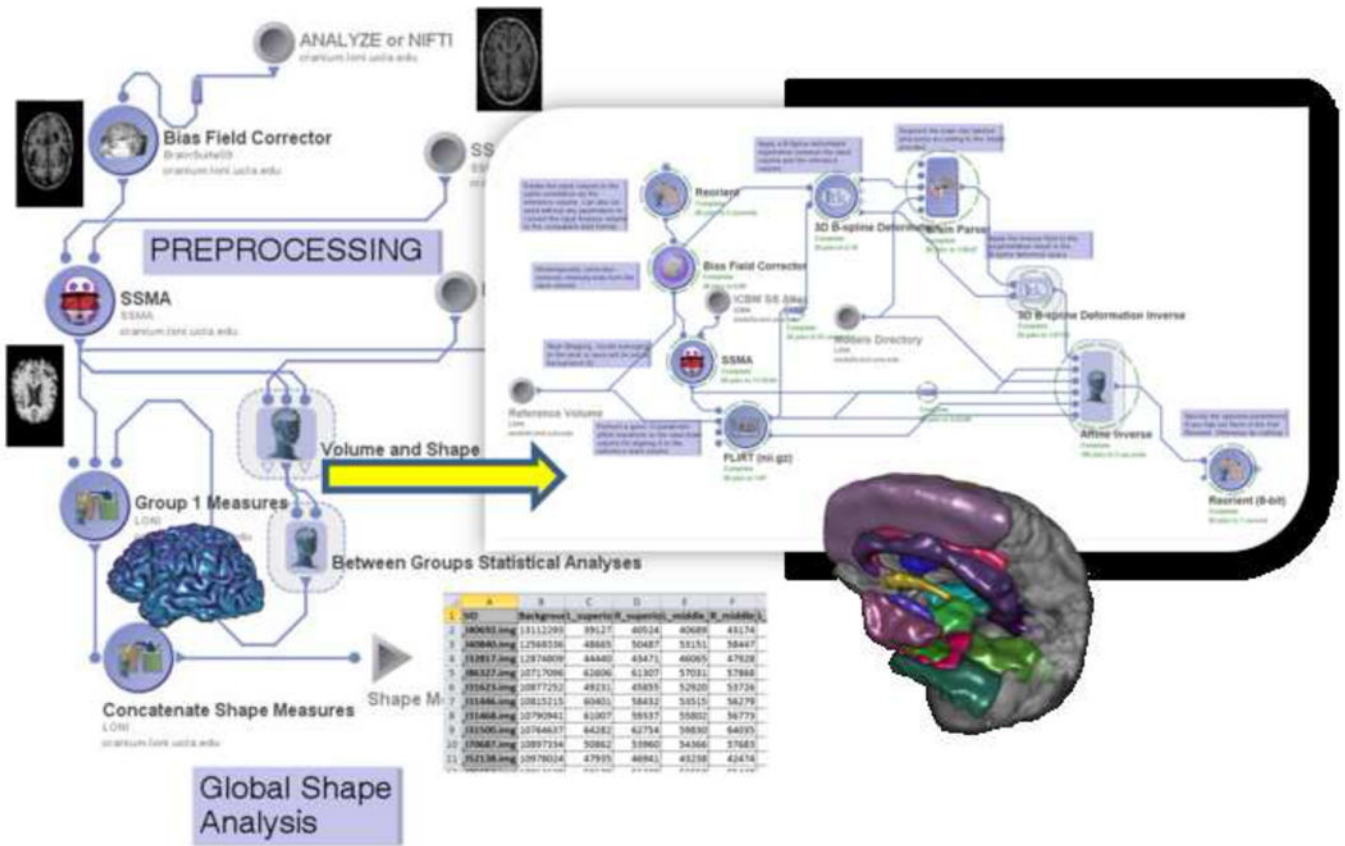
ANALYZE or NIFTI
cranium.loni.ucla.edu

Bias Field Corrector
BrainSuite09
cranium.loni.ucla.edu

SS

PREPROCESSING

SSMA
SSMA
cranium.loni.ucla.edu

Volume and Shape

Group 1 Measures
LONI

Between Groups Statistical Analyses

Concatenate Shape Measures
LONI
cranium.loni.ucla.edu

Shape M

Global Shape Analysis

Reorient
Bias Field Corrector
3D B-spline Deformation
Brain Parser
3D B-spline Deformation Inverse
ICBM SS Skull
SSMA
Modelo Directory
Reference Volume
FLIRT (nii.gz)
Affine Inverse
Reorient (8-bit)

| | A | B | C | D | E | F |
|---|---|---|---|---|---|---|
| 1 | ID | Backgroun | L_superio | R_superio | L_middle | R_middle_L |
| 2 | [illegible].img | 13112293 | 39127 | 40524 | 40689 | 49174 |
| 3 | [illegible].img | 12568536 | 48665 | 50487 | 53151 | 58447 |
| 4 | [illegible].img | 12874809 | 44440 | 43471 | 46065 | 47928 |
| 5 | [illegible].img | 10717096 | 62606 | 61307 | 57031 | 57866 |
| 6 | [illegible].img | 10877292 | 49231 | 45855 | 52920 | 53726 |
| 7 | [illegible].img | 10815215 | 60401 | 58432 | 53515 | 56279 |
| 8 | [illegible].img | 10790941 | 61007 | 59537 | 55802 | 56779 |
| 9 | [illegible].img | 10764637 | 64282 | 62754 | 59830 | 64035 |
| 10 | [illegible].img | 10897334 | 50862 | 53960 | 54366 | 57685 |
| 11 | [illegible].img | 10978024 | 47935 | 46941 | 43238 | 42474 |